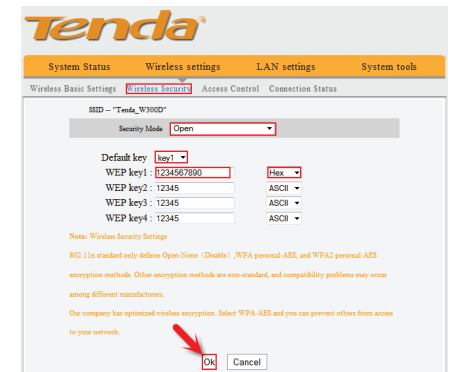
Tenda®

System Status | Wireless settings | LAN settings | System tools

Wireless Basic Settings | Wireless Security | Access Control | Connection Status

SSID -- "Tenda_W300D"

Security Mode Open

Default key key1

WEP key1 : 1234567890 Hex

WEP key2 : 12345 ASCII

WEP key3 : 12345 ASCII

WEP key4 : 12345 ASCII

Note: Wireless Security Settings

802.11n standard only defines Open-None（Disable）,WPA personal-AES, and WPA2 personal-AES encryption methods. Other encryption methods are non-standard, and compatibility problems may occur among different manufacturers.

Our company has optimized wireless encryption. Select WPA-AES and you can prevent others from access to your network.

Ok Cancel